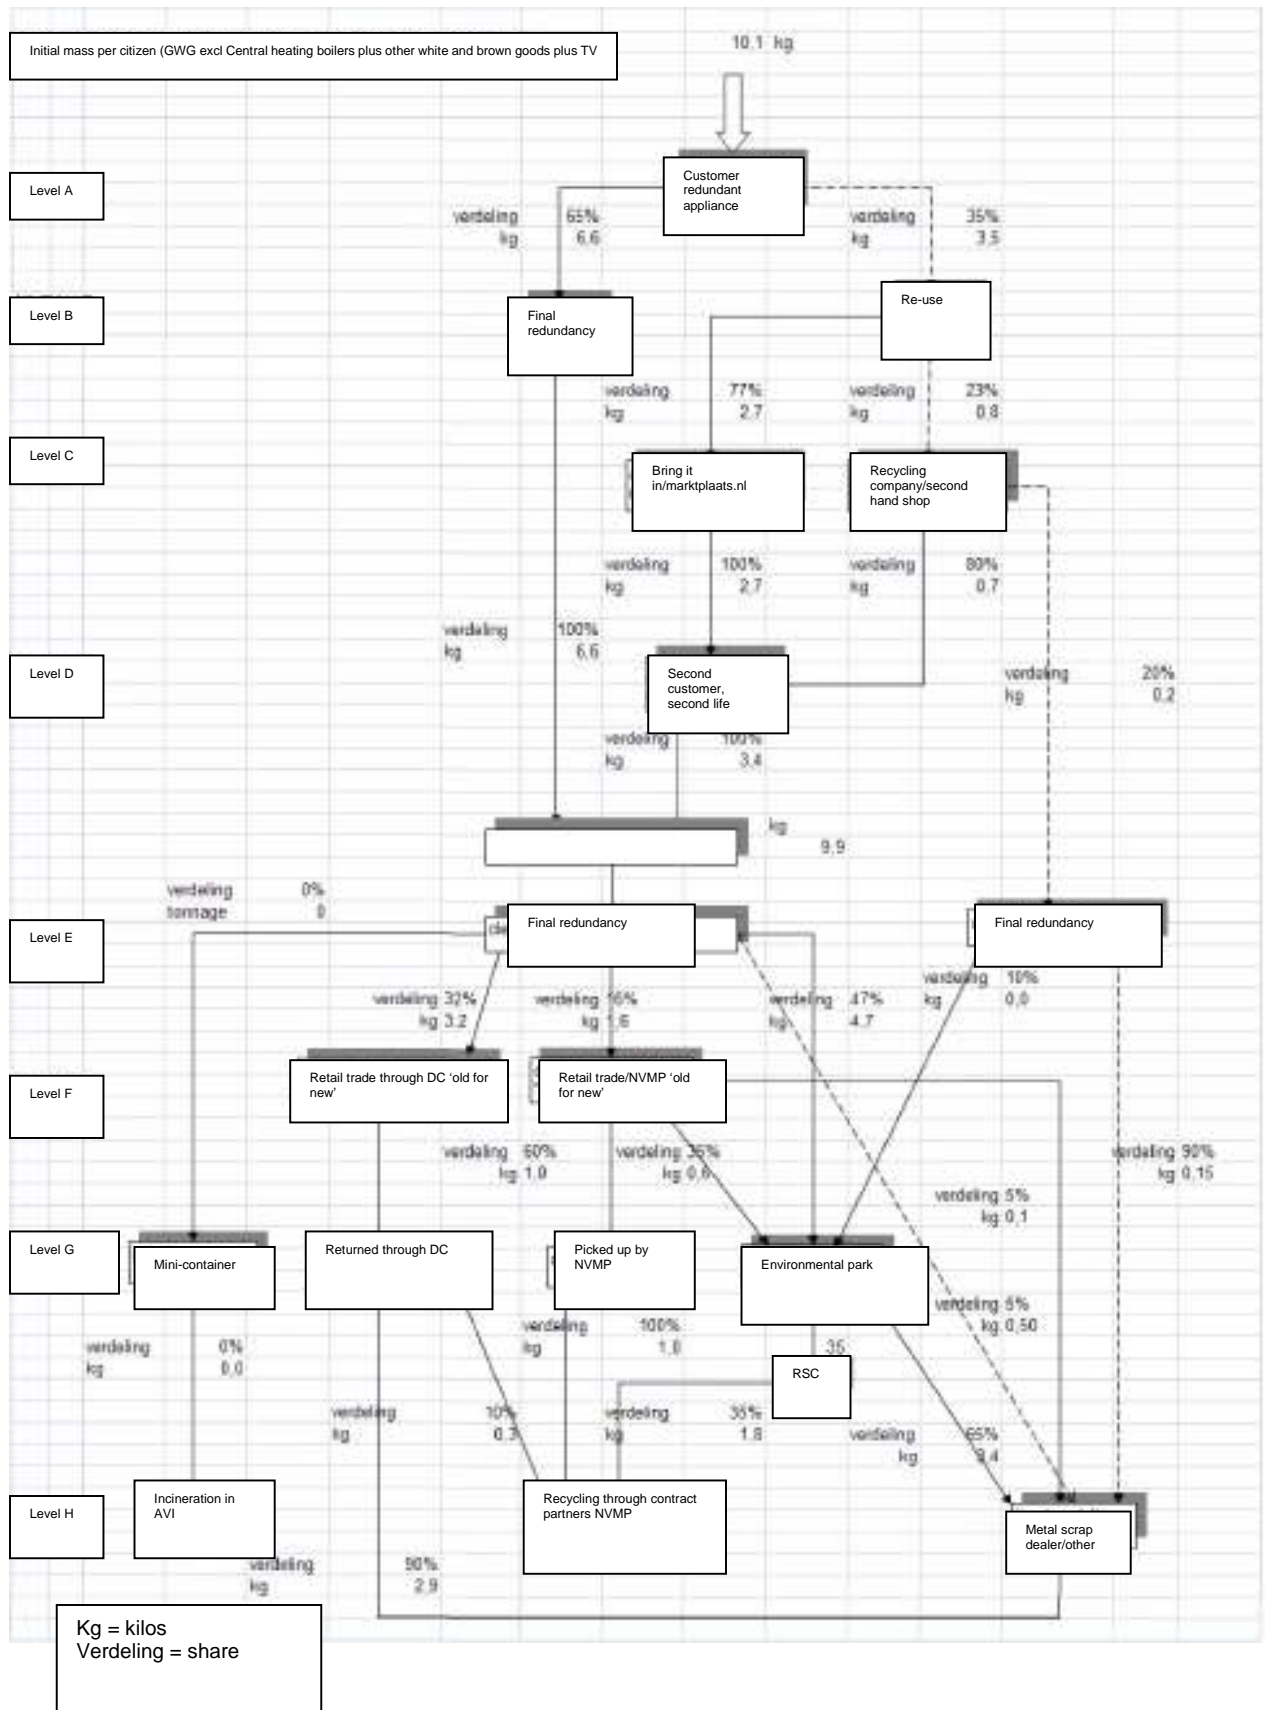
Initial mass per citizen (GWG excl Central heating boilers plus other white and brown goods plus TV

10.1 kg

Level A

Customer redundant appliance

verdeling 65%
kg 6.6

verdeling 35%
kg 3.5

Level B

Final redundancy

Re-use

verdeling 77%
kg 2.7

verdeling 23%
kg 0.8

Level C

Bring it in/marktplaats.nl

Recycling company/second hand shop

verdeling 100%
kg 2.7

verdeling 80%
kg 0.7

verdeling 100%
kg 6.6

Level D

Second customer, second life

verdeling 20%
kg 0.2

verdeling 100%
kg 3.4

kg
9.9

verdeling 0%
tonnage 0

Level E

Final redundancy

Final redundancy

verdeling 10%
kg 0,0

verdeling 32%
kg 3.2

verdeling 16%
kg 1.6

verdeling 47%
kg 4.7

Level F

Retail trade through DC 'old for new'

Retail trade/NVMP 'old for new'

verdeling 60%
kg 1.0

verdeling 35%
kg 0.6

verdeling 90%
kg 0.15

verdeling 5%
kg 0,1

Level G

Mini-container

Returned through DC

Picked up by NVMP

Environmental park

verdeling 5%
kg 0,50

verdeling 0%
kg 0,0

verdeling 100%
kg 1.0

35

RSC

verdeling 10%
kg 0.3

verdeling 35%
kg 1.8

verdeling 65%
kg 3.4

Level H

Incineration in AVI

Recycling through contract partners NVMP

Metal scrap dealer/other

verdeling 90%
kg 2.9

Kg = kilos
Verdeling = share